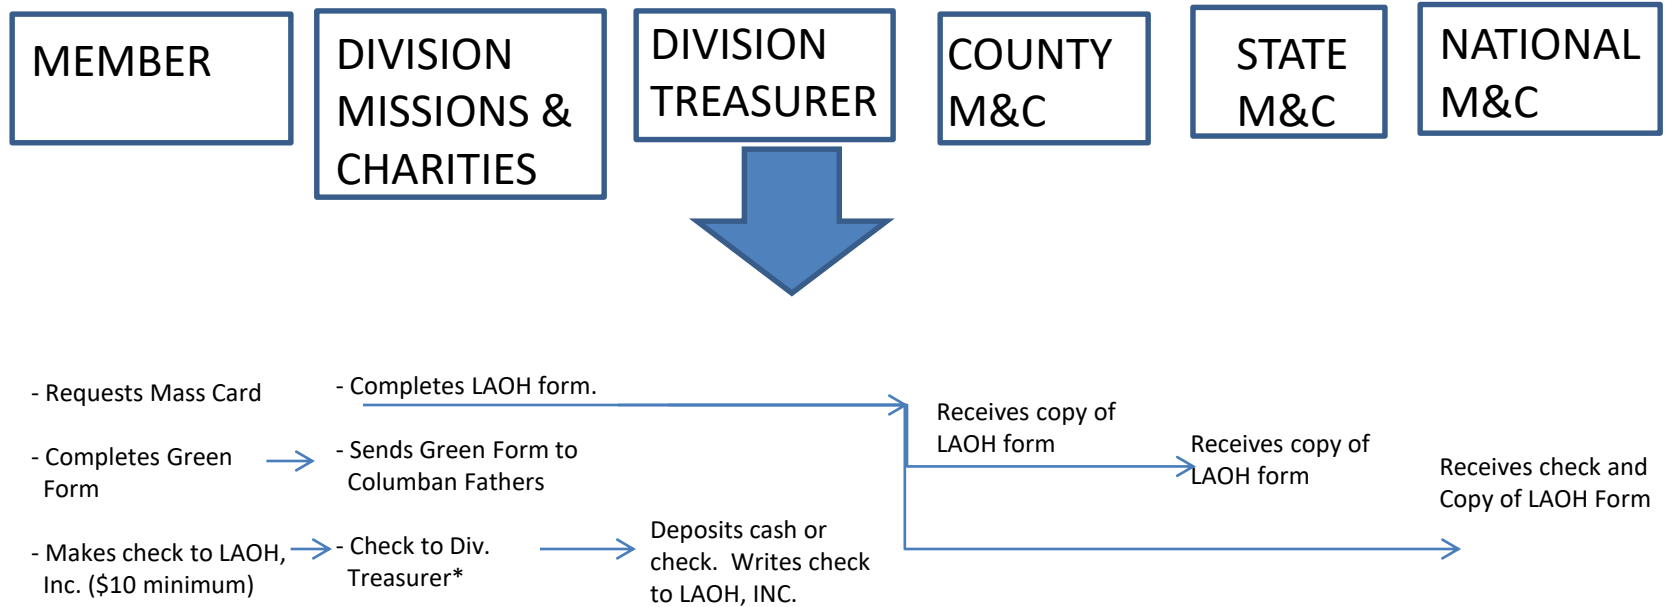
MEMBER

DIVISION MISSIONS & CHARITIES

DIVISION TREASURER

COUNTY M&C

STATE M&C

NATIONAL M&C

- Requests Mass Card

- Completes Green Form

- Makes check to LAOH, Inc. ($10 minimum)

- Completes LAOH form.

- Sends Green Form to Columban Fathers

- Check to Div. Treasurer*

Deposits cash or check. Writes check to LAOH, INC.

Receives copy of LAOH form

Receives copy of LAOH form

Receives check and Copy of LAOH Form